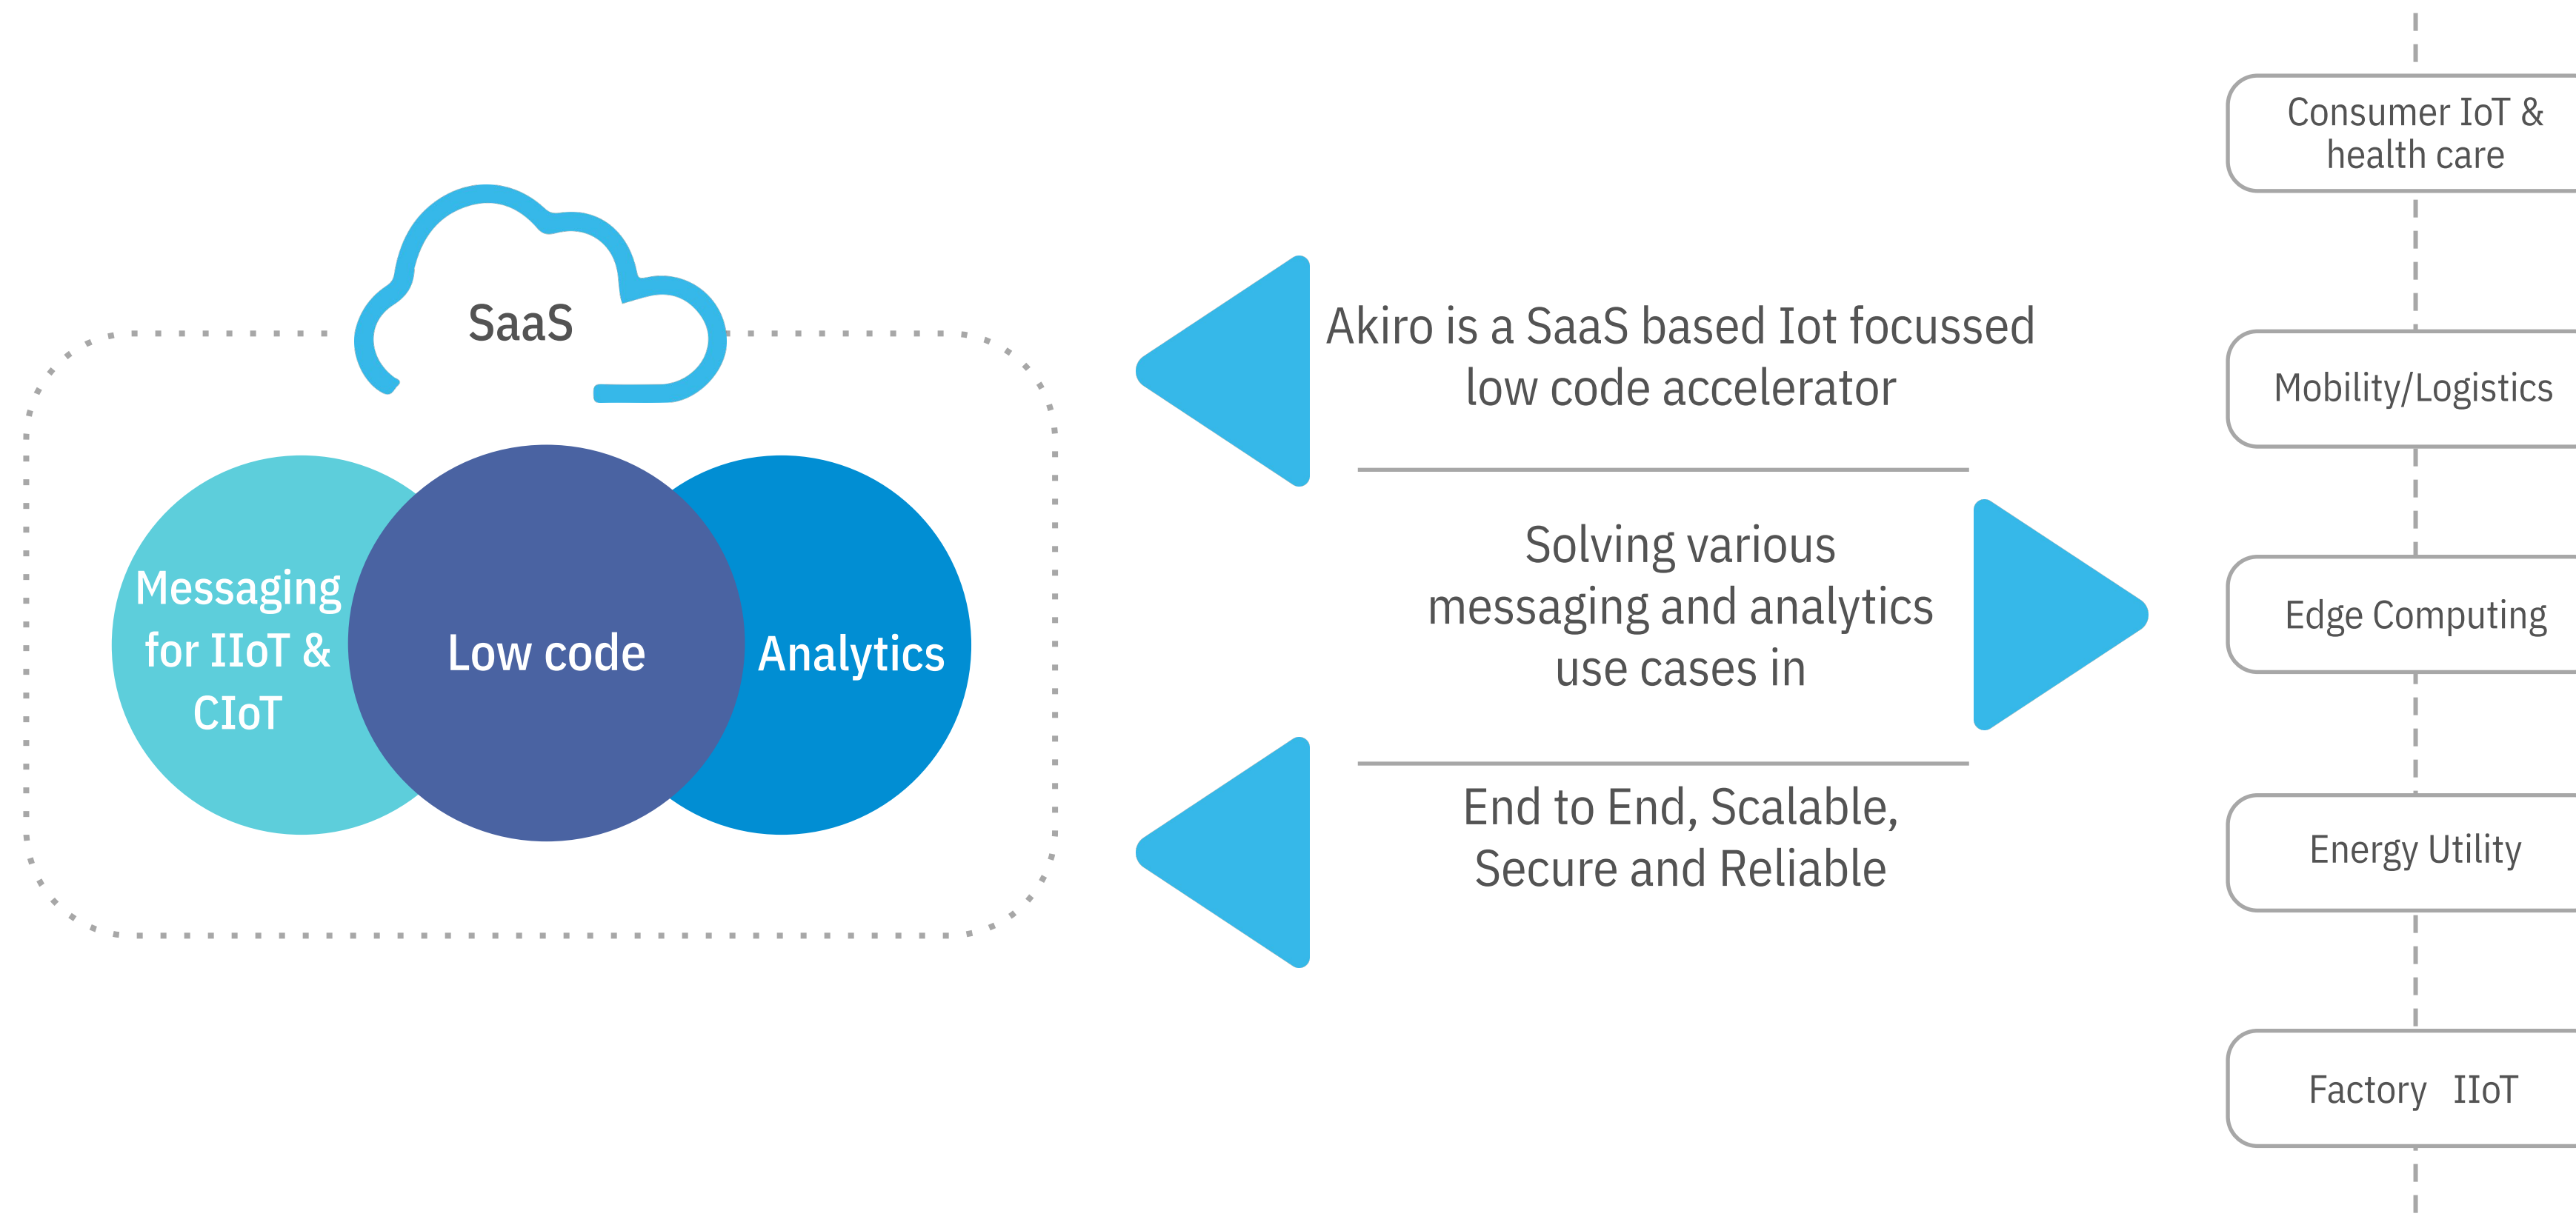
SaaS

Messaging for IIoT & CIoT

Low code

Analytics

Akiro is a SaaS based Iot focussed low code accelerator

Solving various messaging and analytics use cases in

End to End, Scalable, Secure and Reliable

Consumer IoT & health care

Mobility/Logistics

Edge Computing

Energy Utility

Factory IIoT